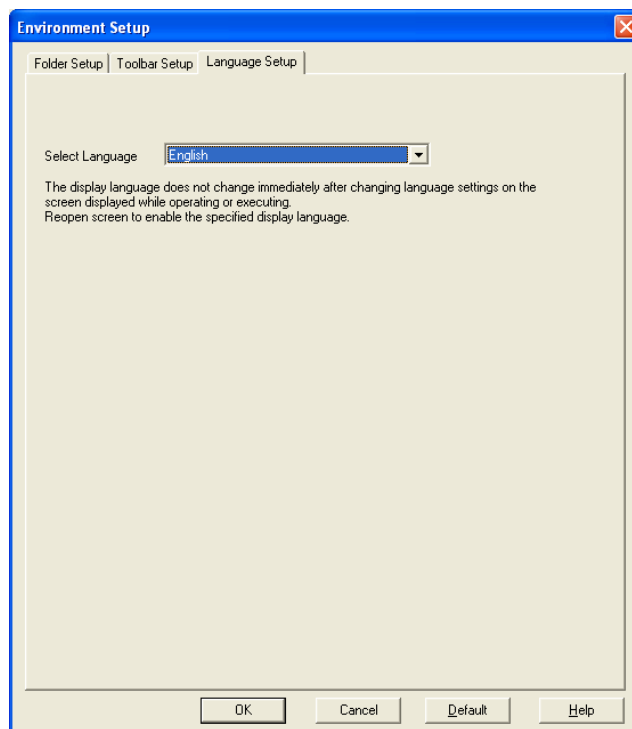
Environment Setup

Folder Setup | Toolbar Setup | Language Setup

Select Language English

The display language does not change immediately after changing language settings on the screen displayed while operating or executing.
Reopen screen to enable the specified display language.

OK Cancel Default Help